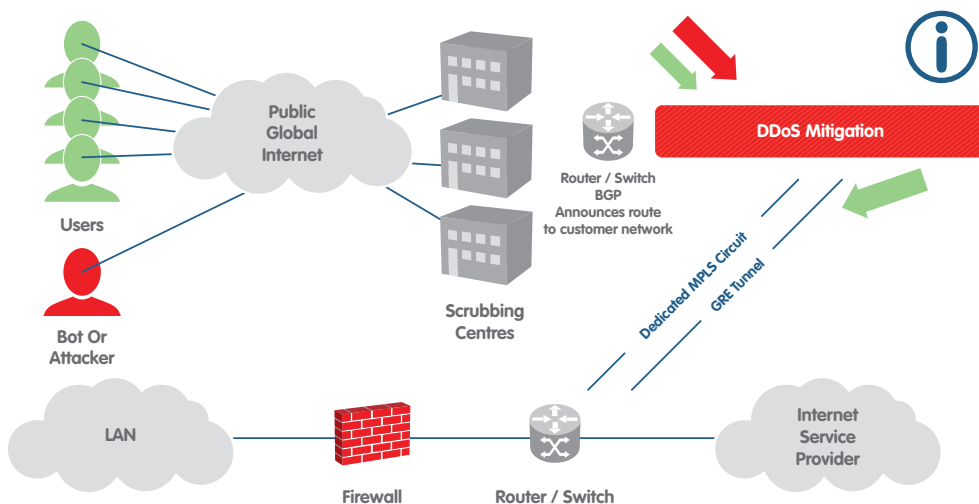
Public Global Internet

Users

Bot Or Attacker

Scrubbing Centres

Router / Switch BGP Announces route to customer network

DDoS Mitigation

Dedicated MPLS Circuit

GRE Tunnel

LAN

Firewall

Router / Switch

Internet Service Provider